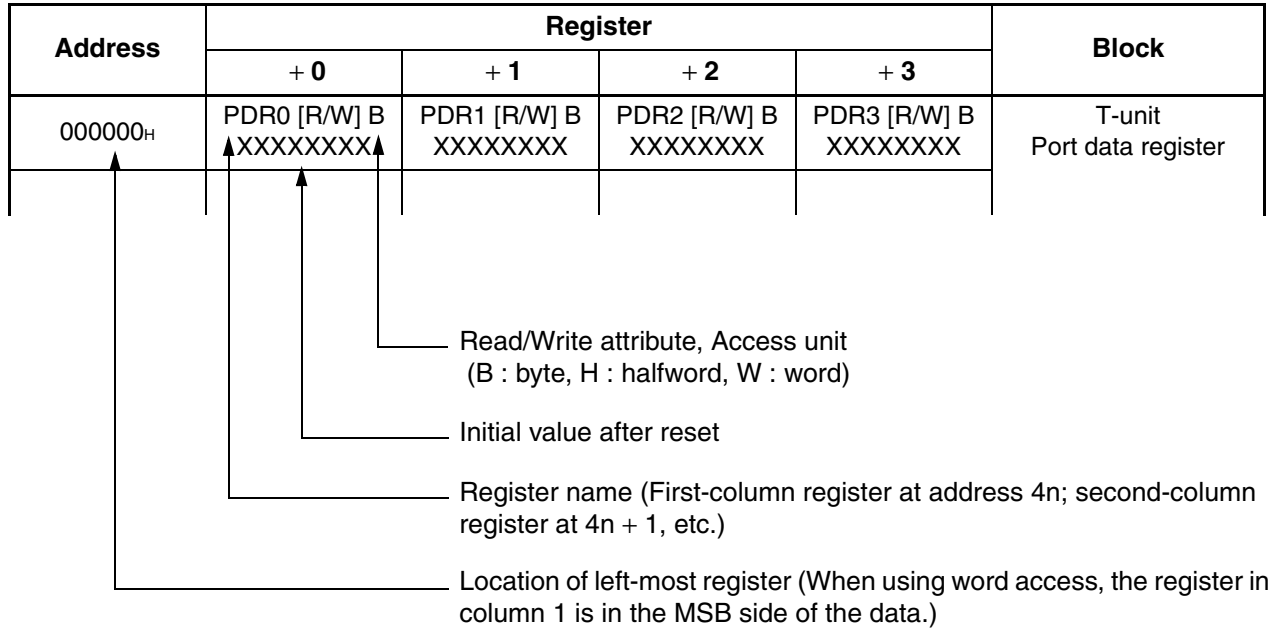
| Address | Register +0 | Register +1 | Register +2 | Register +3 | Block |
|---|---|---|---|---|---|
| 000000$_H$ | PDR0 [R/W] B XXXXXXXX | PDR1 [R/W] B XXXXXXXX | PDR2 [R/W] B XXXXXXXX | PDR3 [R/W] B XXXXXXXX | T-unit Port data register |
| | | | | | |

Read/Write attribute, Access unit (B : byte, H : halfword, W : word)

Initial value after reset

Register name (First-column register at address 4n; second-column register at 4n + 1, etc.)

Location of left-most register (When using word access, the register in column 1 is in the MSB side of the data.)